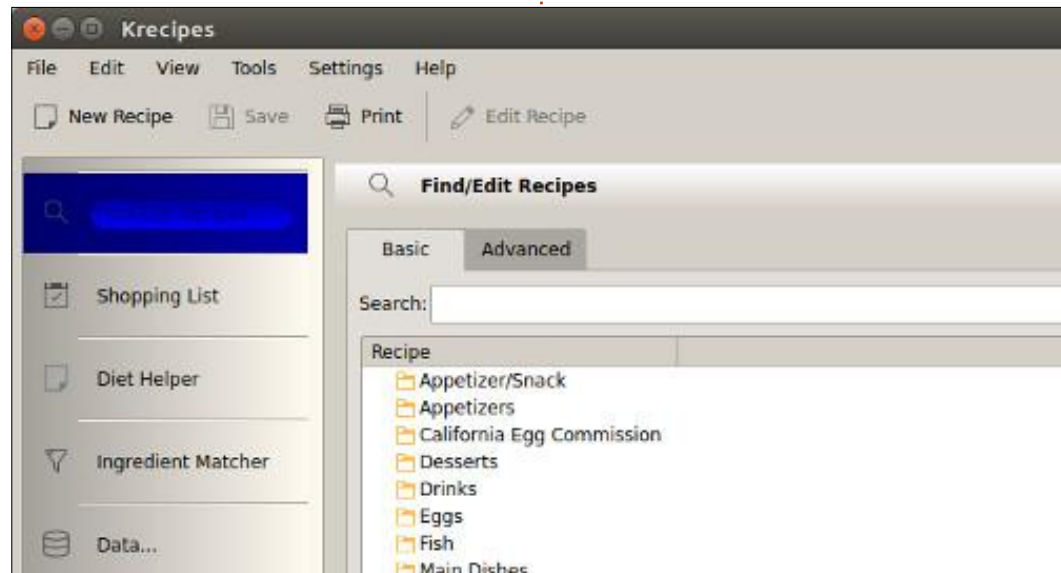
Krecipes

File Edit View Tools Settings Help

New Recipe Save Print Edit Recipe

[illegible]

Shopping List

Diet Helper

Ingredient Matcher

Data...

Find/Edit Recipes

Basic Advanced

Search:

Recipe

Appetizer/Snack
Appetizers
California Egg Commission
Desserts
Drinks
Eggs
Fish
Main Dishes